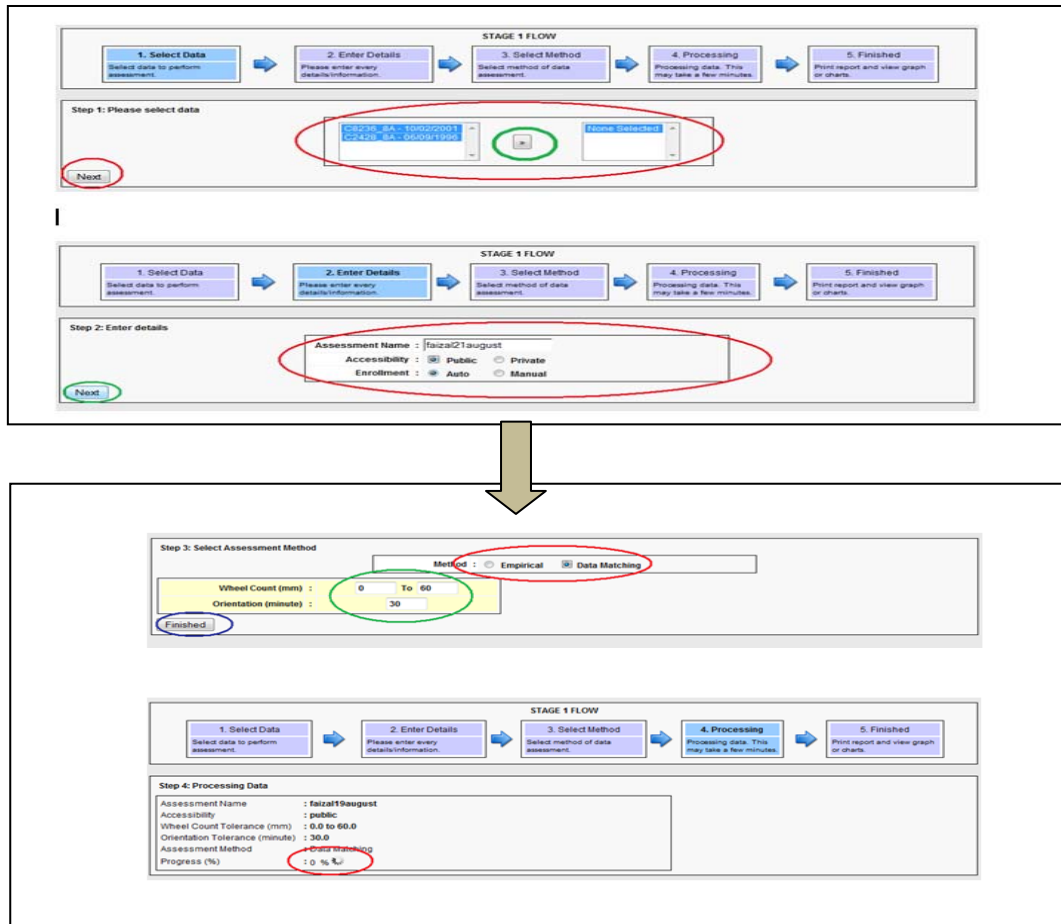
STAGE 1 FLOW

1. Select Data
Select data to perform assessment.

2. Enter Details
Please enter every details/information.

3. Select Method
Select method of data assessment.

4. Processing
Processing data. This may take a few minutes.

5. Finished
Print report and view graph or charts.

Step 1: Please select data

C8236_8A - 10/02/2001
C2428_8A - 06/09/1996

>

None Selected

Next

I

STAGE 1 FLOW

1. Select Data
Select data to perform assessment.

2. Enter Details
Please enter every details/information.

3. Select Method
Select method of data assessment.

4. Processing
Processing data. This may take a few minutes.

5. Finished
Print report and view graph or charts.

Step 2: Enter details

Assessment Name : faizal21august
Accessibility : Public Private
Enrollment : Auto Manual

Next

Step 3: Select Assessment Method

Method : Empirical Data Matching

Wheel Count (mm) : 0 To 60
Orientation (minute) : 30

Finished

STAGE 1 FLOW

1. Select Data
Select data to perform assessment.

2. Enter Details
Please enter every details/information.

3. Select Method
Select method of data assessment.

4. Processing
Processing data. This may take a few minutes.

5. Finished
Print report and view graph or charts.

Step 4: Processing Data

| Assessment Name | : faizal19august |
|---|---|
| Accessibility | : public |
| Wheel Count Tolerance (mm) | : 0.0 to 60.0 |
| Orientation Tolerance (minute) | : 30.0 |
| Assessment Method | : Data Matching |
| Progress (%) | : 0 % |